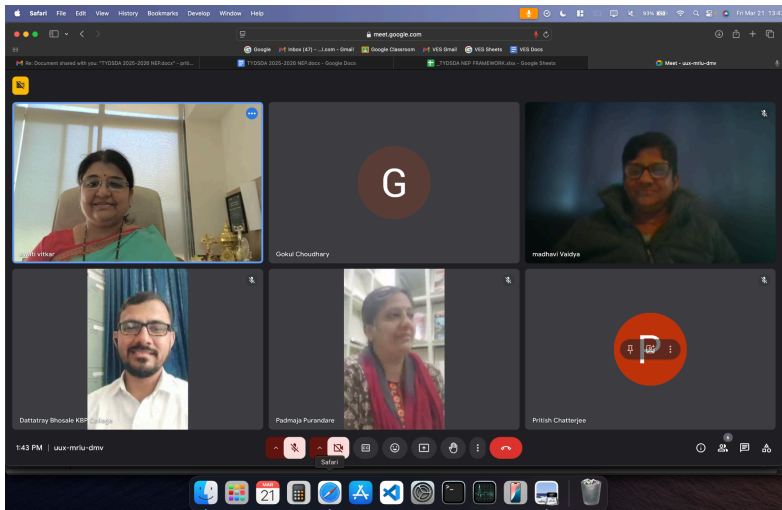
Safari File Edit View History Bookmarks Develop Window Help

Fri Mar 21 13:4

meet.google.com

Google Inbox (47) - ...i.com - Gmail Google Classroom VES Email VES Sheets VES Docs

Re: Document shared with you: "TYDSDA 2025-2026 NEP.docx" - priti... TYDSDA 2025-2026 NEP.docx - Google Docs _TYDSDA NEP FRAMEWORK.xlsx - Google Sheets Meet - uux-mriu-dmv

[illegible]iti vitkar

G

Gokul Choudhary

madhavi Vaidya

Dattatray Bhosale KBP College

Padmaja Purandare

P

Pritish Chatterjee

1:43 PM | uux-mriu-dmv

Safari

MAR 21